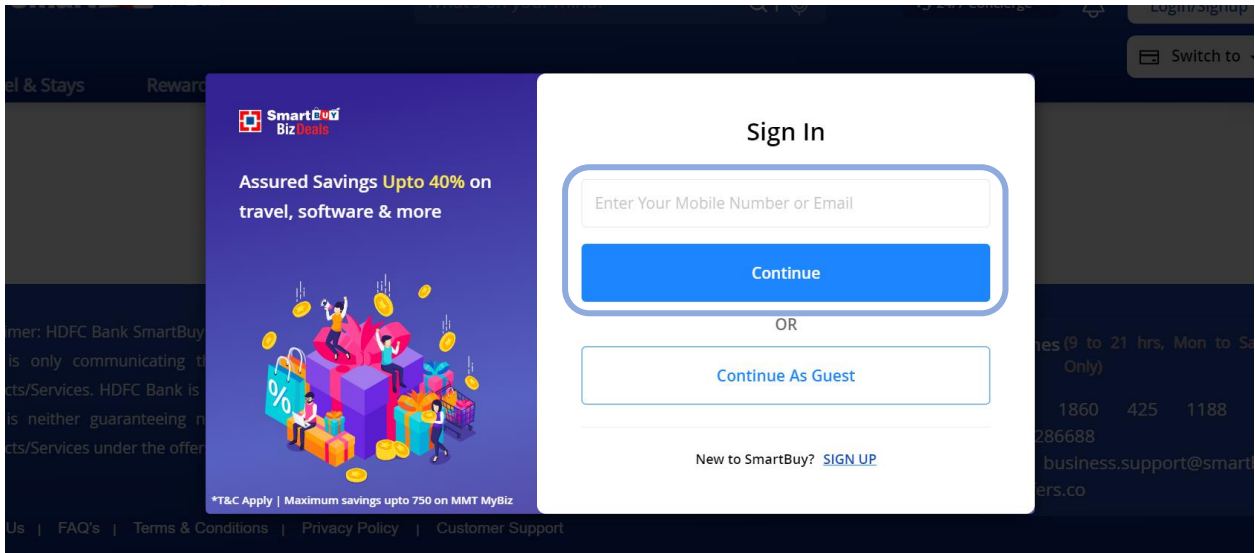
Login/Signup

Switch to

el & Stays Reward

SmartBUY BizDeals

Assured Savings Upto 40% on travel, software & more

%

*T&C Apply | Maximum savings upto 750 on MMT MyBiz

Sign In

Enter Your Mobile Number or Email

Continue

OR

Continue As Guest

New to SmartBuy? SIGN UP

mer: HDFC Bank SmartBuy is only communicating t cts/Services. HDFC Bank is is neither guaranteeing n cts/Services under the offer

nes (9 to 21 hrs, Mon to Sa Only)

1860 425 1188 286688

business.support@smart ers.co

Us | FAQ's | Terms & Conditions | Privacy Policy | Customer Support